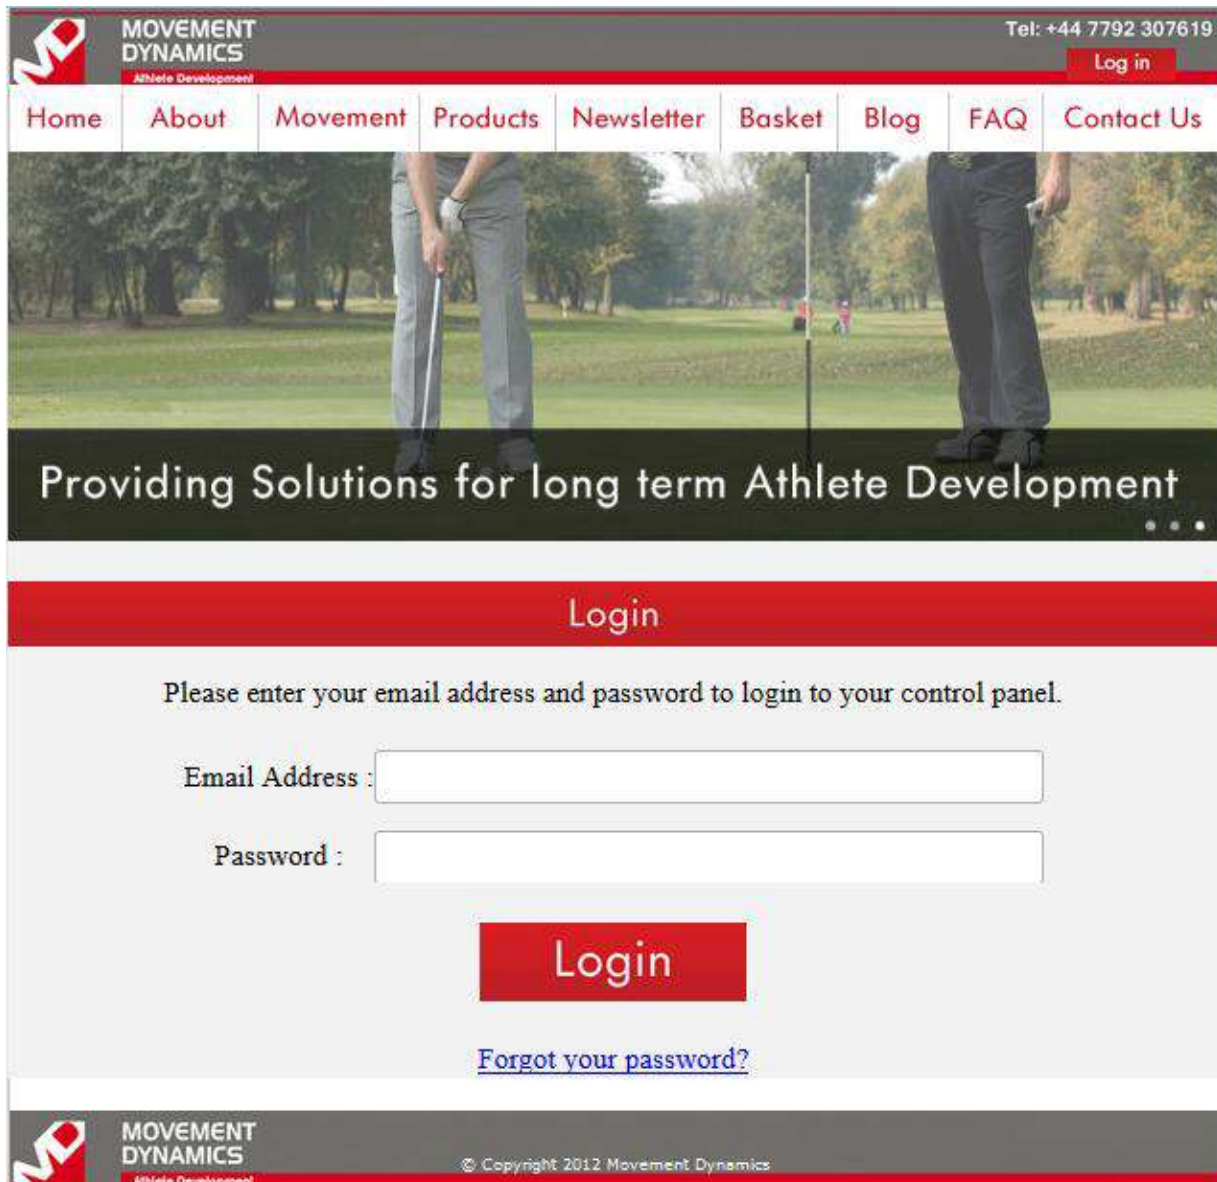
MOVEMENT DYNAMICS
Athlete Development

Tel: +44 7792 307619
Log in

Home | About | Movement | Products | Newsletter | Basket | Blog | FAQ | Contact Us

Providing Solutions for long term Athlete Development

Login

Please enter your email address and password to login to your control panel.

Email Address :

Password :

Login

Forgot your password?

MOVEMENT DYNAMICS
Athlete Development

© Copyright 2012 Movement Dynamics